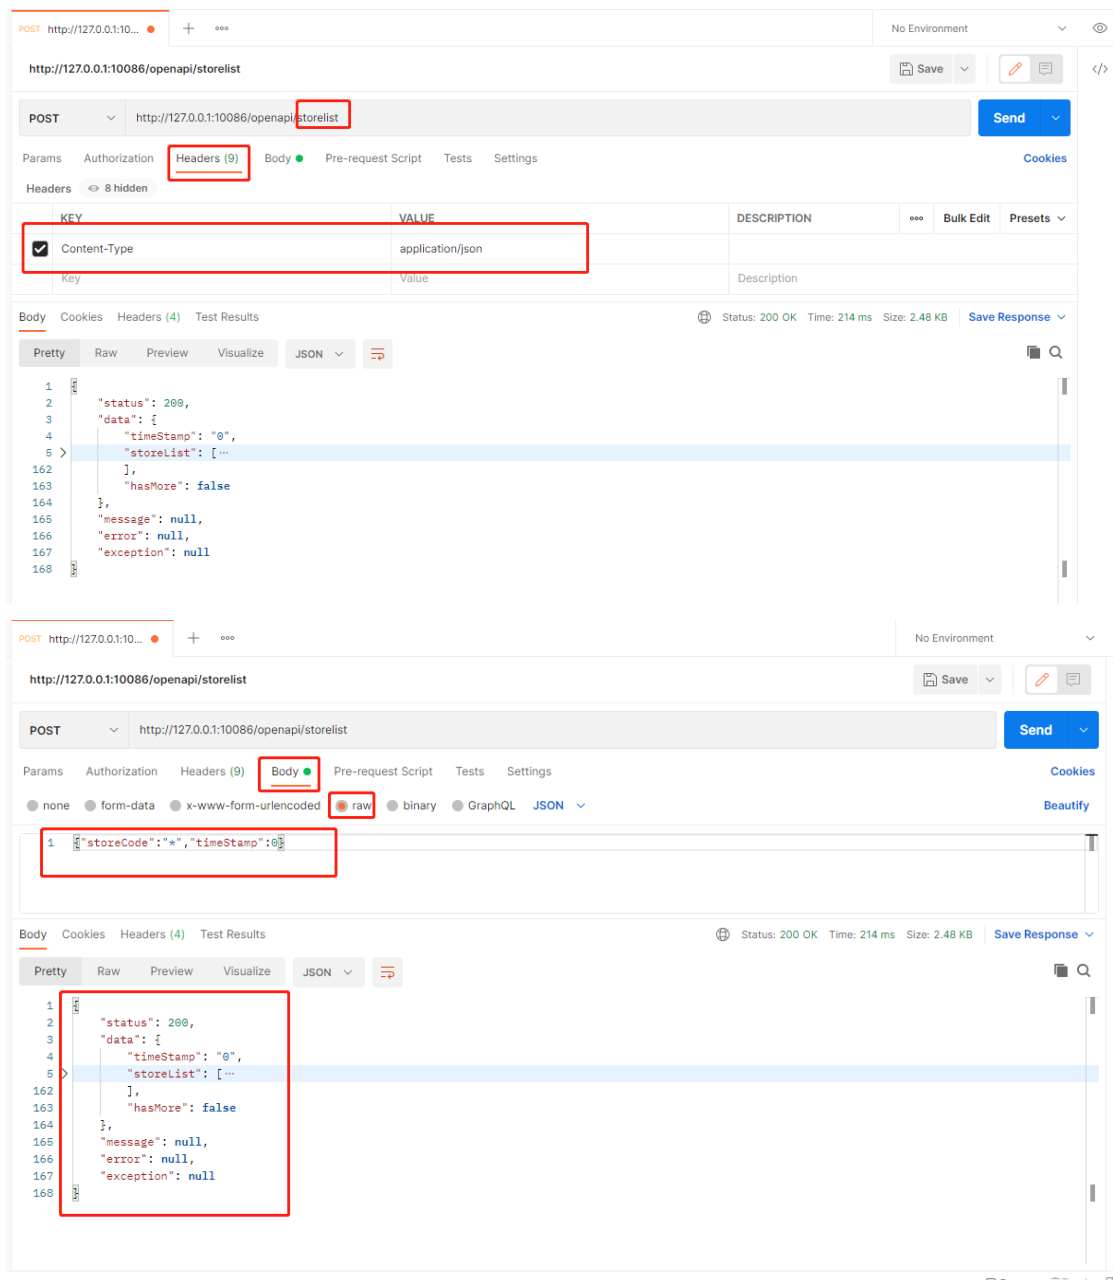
POST http://127.0.0.1:10... ● + ooo

No Environment

http://127.0.0.1:10086/openapi/storelist

Save

POST http://127.0.0.1:10086/openapi/storelist

Send

Params Authorization Headers (9) Body ● Pre-request Script Tests Settings Cookies

Headers 8 hidden

| | KEY | VALUE | DESCRIPTION | ooo Bulk Edit | Presets |
|---|---|---|---|---|---|
| ☑ | Content-Type | application/json | | | |
| | Key | Value | Description | | |

Body Cookies Headers (4) Test Results Status: 200 OK Time: 214 ms Size: 2.48 KB Save Response

Pretty Raw Preview Visualize JSON

1 {
2 "status": 200,
3 "data": {
4 "timeStamp": "0",
5 "storeList": [···
162 ],
163 "hasMore": false
164 },
165 "message": null,
166 "error": null,
167 "exception": null
168 }

POST http://127.0.0.1:10... ● + ooo

No Environment

http://127.0.0.1:10086/openapi/storelist

Save

POST http://127.0.0.1:10086/openapi/storelist

Send

Params Authorization Headers (9) Body ● Pre-request Script Tests Settings Cookies

none form-data x-www-form-urlencoded raw binary GraphQL JSON Beautify

1 {"storeCode":"*","timeStamp":0}

Body Cookies Headers (4) Test Results Status: 200 OK Time: 214 ms Size: 2.48 KB Save Response

Pretty Raw Preview Visualize JSON

1 {
2 "status": 200,
3 "data": {
4 "timeStamp": "0",
5 "storeList": [···
162 ],
163 "hasMore": false
164 },
165 "message": null,
166 "error": null,
167 "exception": null
168 }